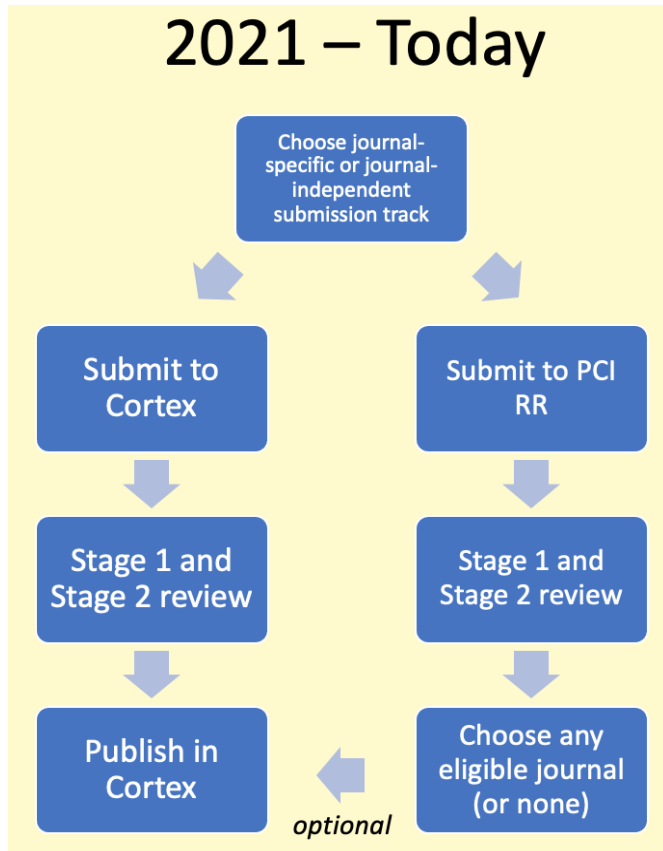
2021 – Today

Choose journal-specific or journal-independent submission track

Submit to Cortex

Submit to PCI RR

Stage 1 and Stage 2 review

Stage 1 and Stage 2 review

Publish in Cortex

Choose any eligible journal (or none)

optional